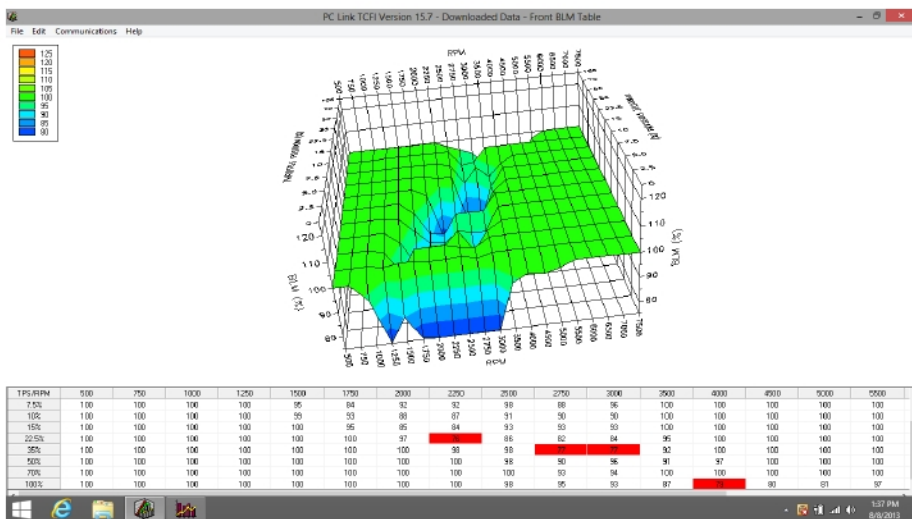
PC Link TCFI Version 15.7 - Downloaded Data - Front BLM Table

File Edit Communications Help

125
120
115
110
105
100
95
90
85
80

RPM

Throttle Position (%)

BLM (%)

120
110
100
90
80

500 750 1000 1250 1500 1750 2000 2250 2500 2750 3000 3500 4000 4500 5000 5500 6000 6500 7000 7500

RPM

| TPS/RPM | 500 | 750 | 1000 | 1250 | 1500 | 1750 | 2000 | 2250 | 2500 | 2750 | 3000 | 3500 | 4000 | 4500 | 5000 | 5500 |
|---|---|---|---|---|---|---|---|---|---|---|---|---|---|---|---|---|
| 7.5% | 100 | 100 | 100 | 100 | 95 | 84 | 92 | 92 | 98 | 88 | 96 | 100 | 100 | 100 | 100 | 100 |
| 10% | 100 | 100 | 100 | 100 | 95 | 93 | 88 | 87 | 91 | 90 | 90 | 100 | 100 | 100 | 100 | 100 |
| 15% | 100 | 100 | 100 | 100 | 100 | 95 | 85 | 84 | 93 | 93 | 93 | 100 | 100 | 100 | 100 | 100 |
| 22.5% | 100 | 100 | 100 | 100 | 100 | 100 | 97 | 80 | 86 | 82 | 84 | 95 | 100 | 100 | 100 | 100 |
| 35% | 100 | 100 | 100 | 100 | 100 | 100 | 100 | 98 | 98 | 80 | 80 | 92 | 100 | 100 | 100 | 100 |
| 50% | 100 | 100 | 100 | 100 | 100 | 100 | 100 | 100 | 98 | 90 | 96 | 91 | 97 | 100 | 100 | 100 |
| 70% | 100 | 100 | 100 | 100 | 100 | 100 | 100 | 100 | 98 | 93 | 94 | 100 | 100 | 100 | 100 | 100 |
| 100% | 100 | 100 | 100 | 100 | 100 | 100 | 100 | 100 | 98 | 95 | 93 | 87 | 78 | 80 | 81 | 97 |

1:37 PM
8/8/2013